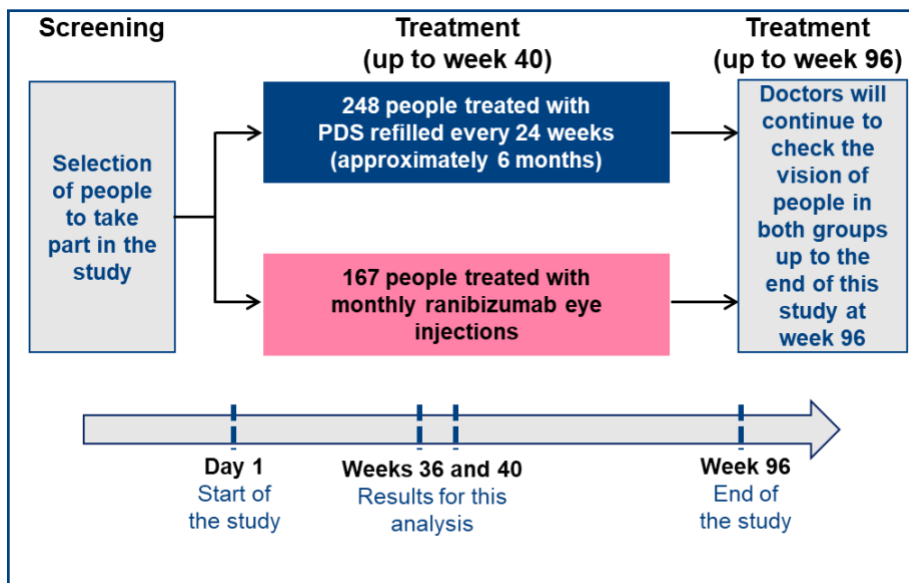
Screening

Treatment (up to week 40)

Treatment (up to week 96)

Selection of people to take part in the study

248 people treated with PDS refilled every 24 weeks (approximately 6 months)

167 people treated with monthly ranibizumab eye injections

Doctors will continue to check the vision of people in both groups up to the end of this study at week 96

Day 1
Start of the study

Weeks 36 and 40
Results for this analysis

Week 96
End of the study